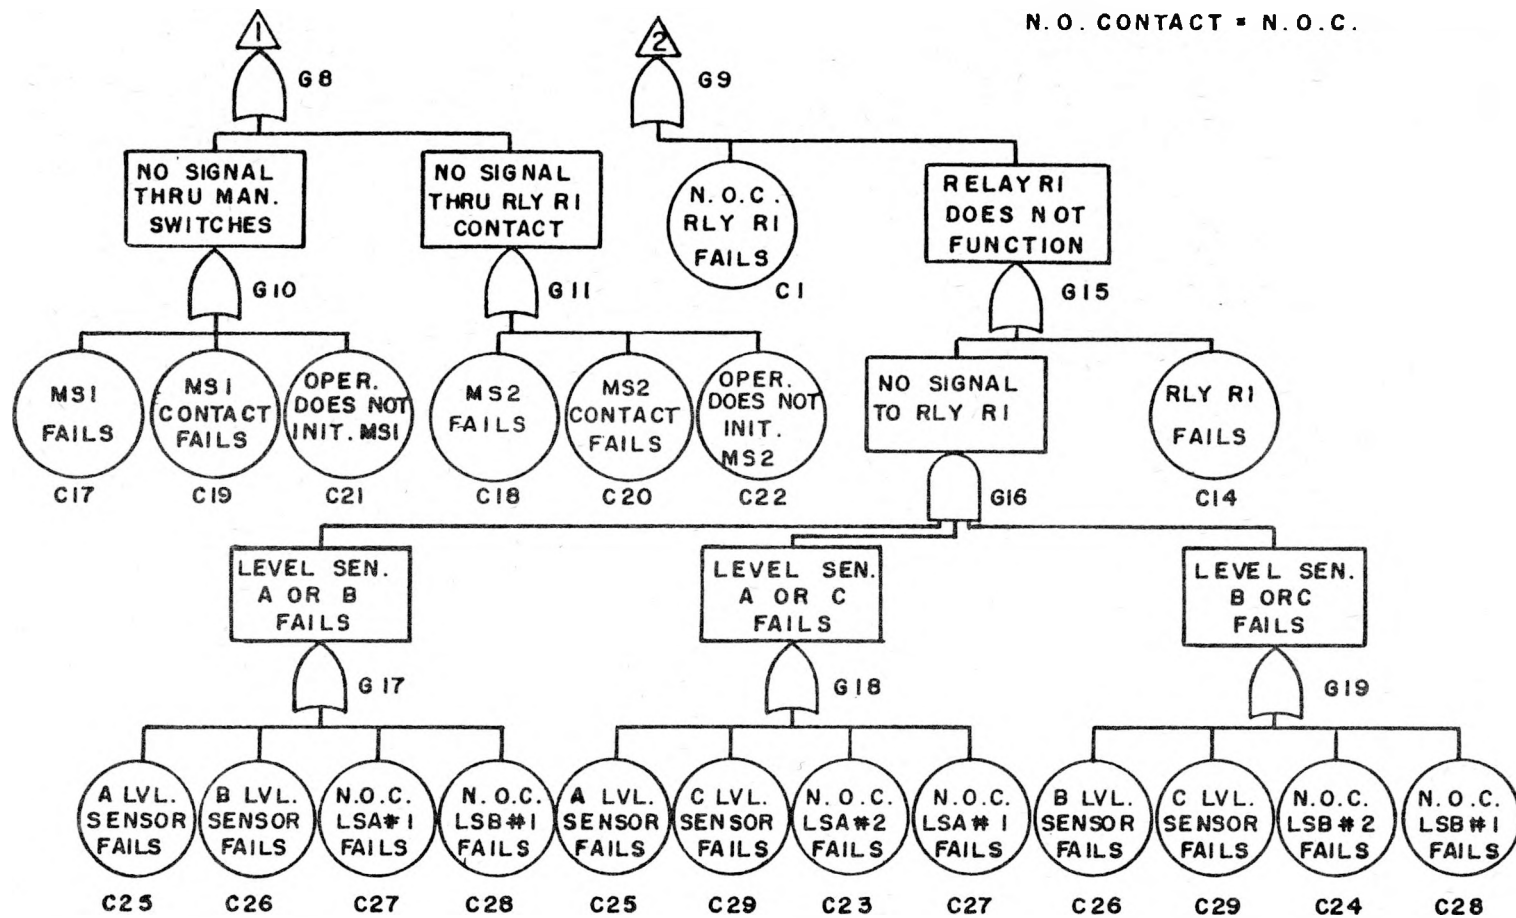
N.O. CONTACT = N.O.C.

1

G8

2

G9

NO SIGNAL THRU MAN. SWITCHES

NO SIGNAL THRU RLY RI CONTACT

N.O.C. RLY RI FAILS

C1

RELAY RI DOES NOT FUNCTION

G10

G11

G15

MSI FAILS

C17

MSI CONTACT FAILS

C19

OPER. DOES NOT INIT. MSI

C21

MS2 FAILS

C18

MS2 CONTACT FAILS

C20

OPER. DOES NOT INIT. MS2

C22

NO SIGNAL TO RLY RI

G16

RLY RI FAILS

C14

LEVEL SEN. A OR B FAILS

G17

LEVEL SEN. A OR C FAILS

G18

LEVEL SEN. B ORC FAILS

G19

A LVL. SENSOR FAILS

C25

B LVL. SENSOR FAILS

C26

N.O.C. LSA#1 FAILS

C27

N.O.C. LSB#1 FAILS

C28

A LVL. SENSOR FAILS

C25

C LVL. SENSOR FAILS

C29

N.O.C. LSA#2 FAILS

C23

N.O.C. LSA#1 FAILS

C27

B LVL. SENSOR FAILS

C26

C LVL. SENSOR FAILS

C29

N.O.C. LSB#2 FAILS

C24

N.O.C. LSB#1 FAILS

C28